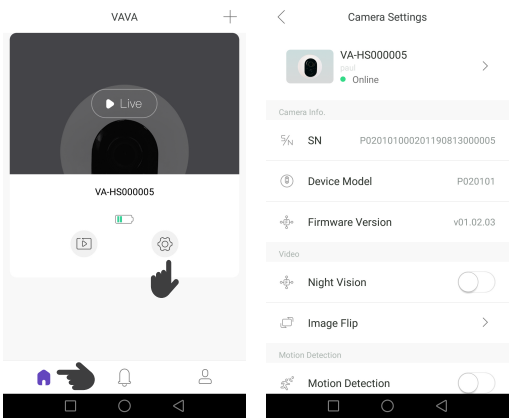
VAVA +

Live

VA-HS000005

Camera Settings

VA-HS000005
paul
Online

Camera Info.

S/N SN P02010100020119081300005

Device Model P020101

Firmware Version v01.02.03

Video

Night Vision

Image Flip

Motion Detection

Motion Detection